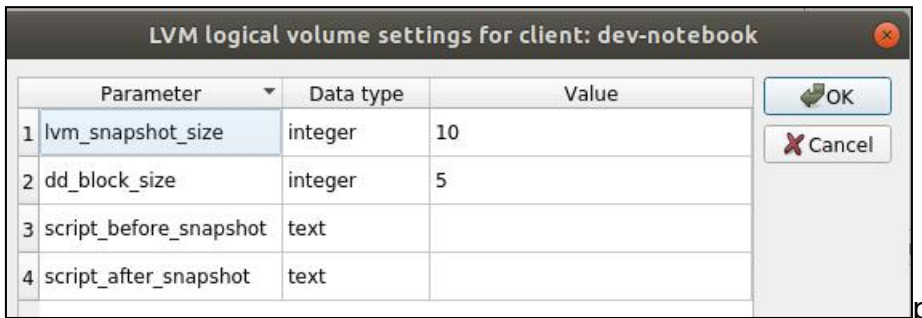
LVM logical volume settings for client: dev-notebook

| | Parameter | Data type | Value |
|---|---|---|---|
| 1 | lvm_snapshot_size | integer | 10 |
| 2 | dd_block_size | integer | 5 |
| 3 | script_before_snapshot | text | |
| 4 | script_after_snapshot | text | |

OK
Cancel